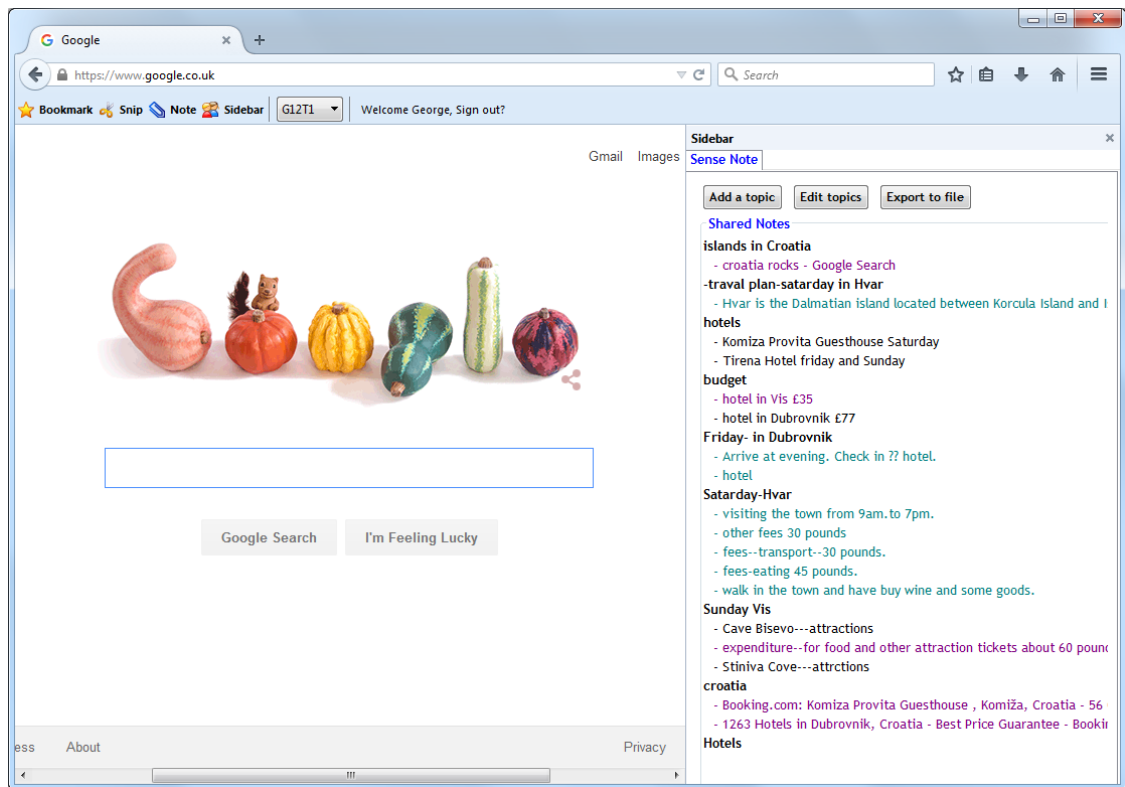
Google ×
+
https://www.google.co.uk
Search
Bookmark Snip Note Sidebar G12T1 Welcome George, Sign out?

Gmail Images

Google Search I'm Feeling Lucky

ess About Privacy

Sidebar ×
Sense Note
Add a topic Edit topics Export to file
Shared Notes
islands in Croatia
- croatia rocks - Google Search
-traval plan-sataraday in Hvar
- Hvar is the Dalmatian island located between Korcula Island and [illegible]
hotels
- Komiza Provita Guesthouse Saturday
- Tirena Hotel friday and Sunday
budget
- hotel in Vis £35
- hotel in Dubrovnik £77
Friday- in Dubrovnik
- Arrive at evening. Check in ?? hotel.
- hotel
Sataraday-Hvar
- visiting the town from 9am.to 7pm.
- other fees 30 pounds
- fees--transport--30 pounds.
- fees-eating 45 pounds.
- walk in the town and have buy wine and some goods.
Sunday Vis
- Cave Bisevo---attractions
- expenditure--for food and other attraction tickets about 60 poun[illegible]
- Stiniva Cove---attrctions
croatia
- Booking.com: Komiza Provita Guesthouse , Komiža, Croatia - 56 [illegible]
- 1263 Hotels in Dubrovnik, Croatia - Best Price Guarantee - Booki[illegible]
Hotels